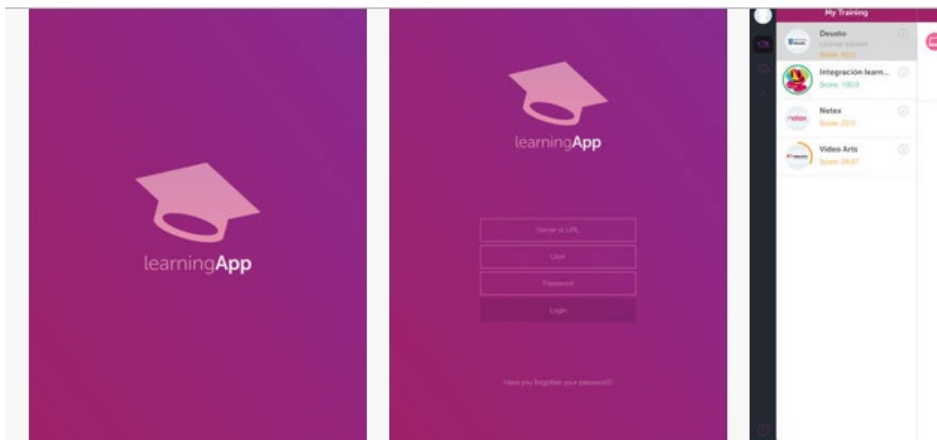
learningApp

learningApp

Server or URL

User

Password

Login

Have you forgotten your password?

My Training

Deusto
License expired
Score: 80.0

Integración learn...
Score: 100.0

Netex
Score: 33.3

Video Arts
Score: 26.67